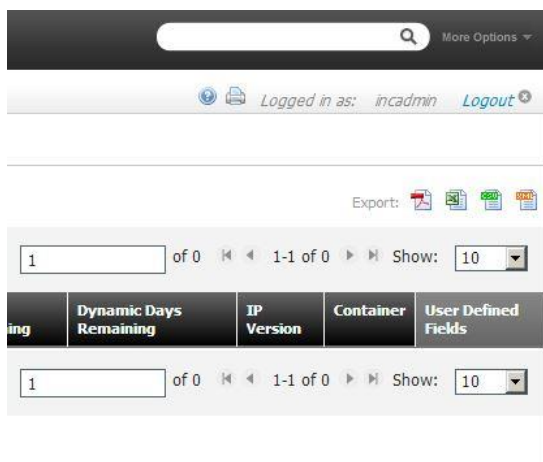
More Options

Logged in as: incadmin Logout

Export:

1 of 0 1-1 of 0 Show: 10

| ing | Dynamic Days Remaining | IP Version | Container | User Defined Fields |
|---|---|---|---|---|

1 of 0 1-1 of 0 Show: 10